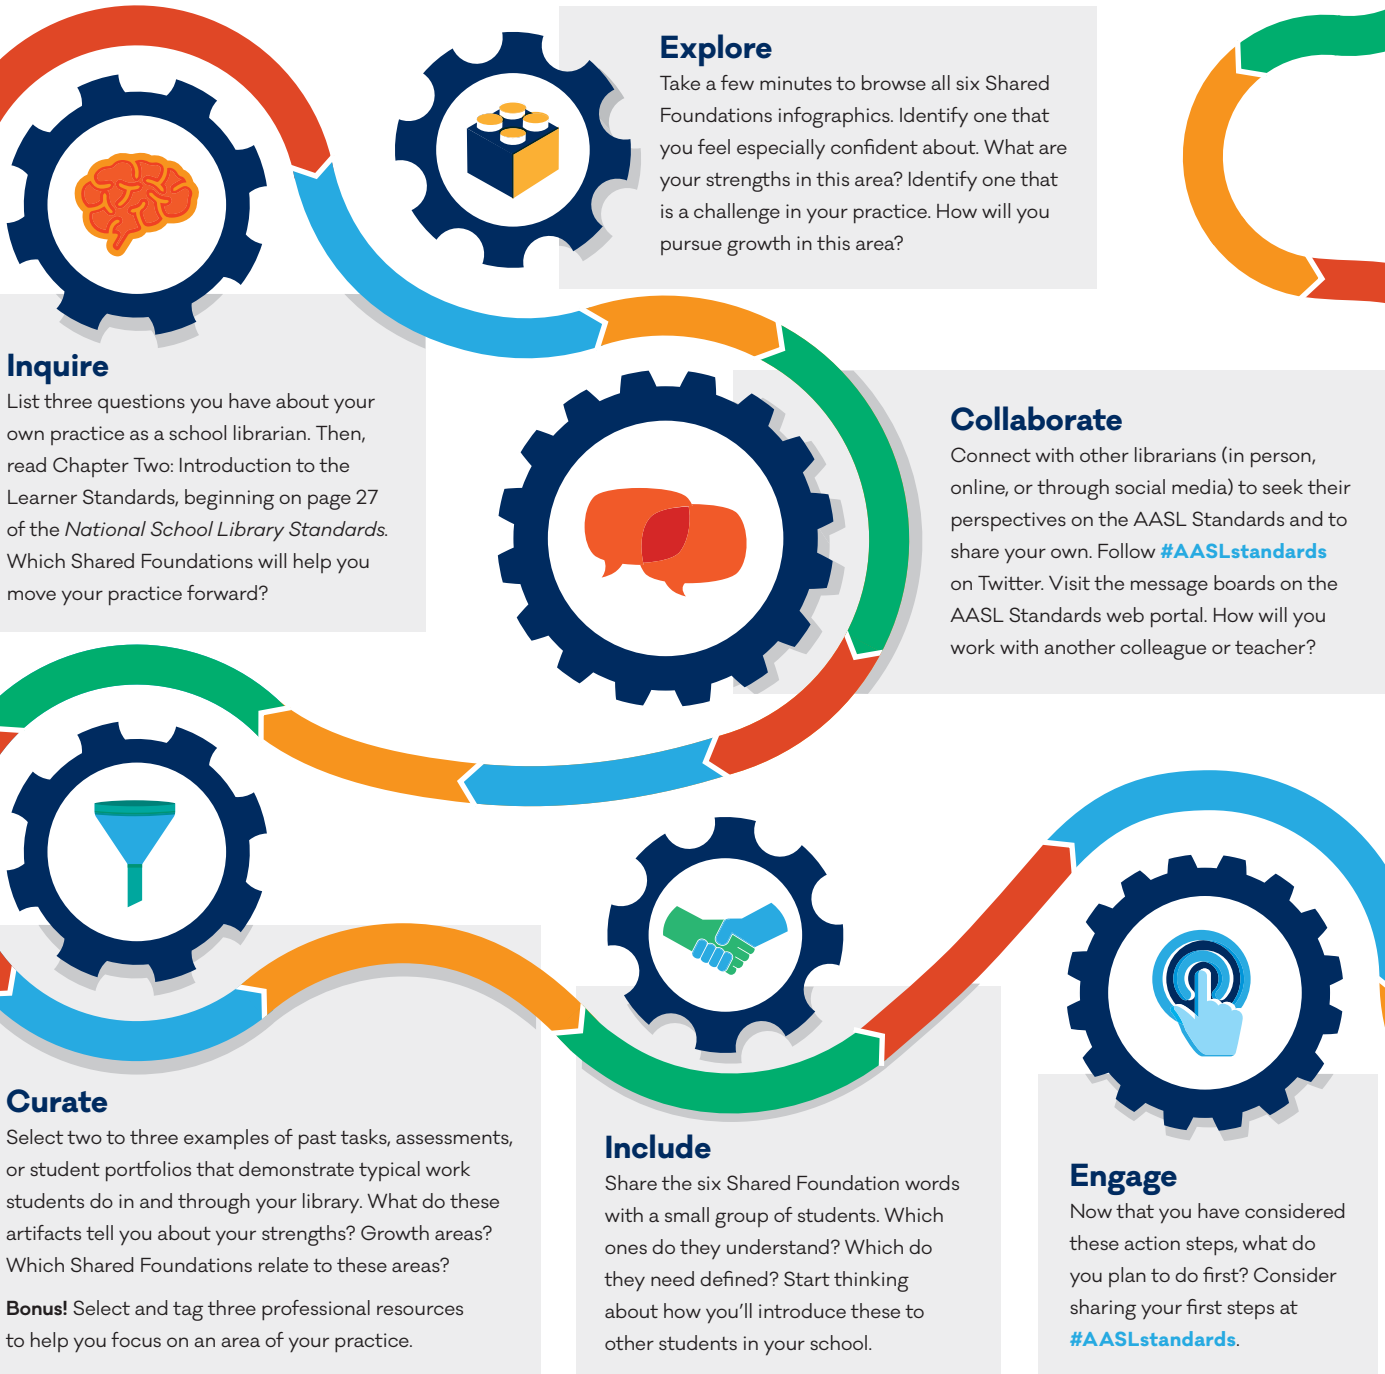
Explore
Take a few minutes to browse all six Shared Foundations infographics. Identify one that you feel especially confident about. What are your strengths in this area? Identify one that is a challenge in your practice. How will you pursue growth in this area?

Inquire
List three questions you have about your own practice as a school librarian. Then, read Chapter Two: Introduction to the Learner Standards, beginning on page 27 of the National School Library Standards. Which Shared Foundations will help you move your practice forward?

Collaborate
Connect with other librarians (in person, online, or through social media) to seek their perspectives on the AASL Standards and to share your own. Follow #AASLstandards on Twitter. Visit the message boards on the AASL Standards web portal. How will you work with another colleague or teacher?

Curate
Select two to three examples of past tasks, assessments, or student portfolios that demonstrate typical work students do in and through your library. What do these artifacts tell you about your strengths? Growth areas? Which Shared Foundations relate to these areas?

Bonus! Select and tag three professional resources to help you focus on an area of your practice.

Include
Share the six Shared Foundation words with a small group of students. Which ones do they understand? Which do they need defined? Start thinking about how you'll introduce these to other students in your school.

Engage
Now that you have considered these action steps, what do you plan to do first? Consider sharing your first steps at #AASLstandards.